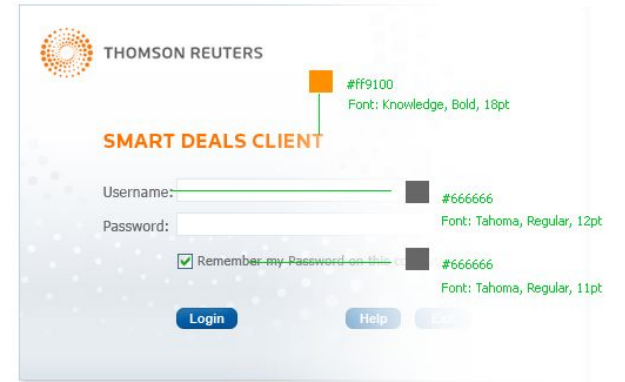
THOMSON REUTERS

#ff9100
Font: Knowledge, Bold, 18pt

SMART DEALS CLIENT

Username:

#666666
Font: Tahoma, Regular, 12pt

Password:

Remember my Password on this co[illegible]

#666666
Font: Tahoma, Regular, 11pt

Login

Help

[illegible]